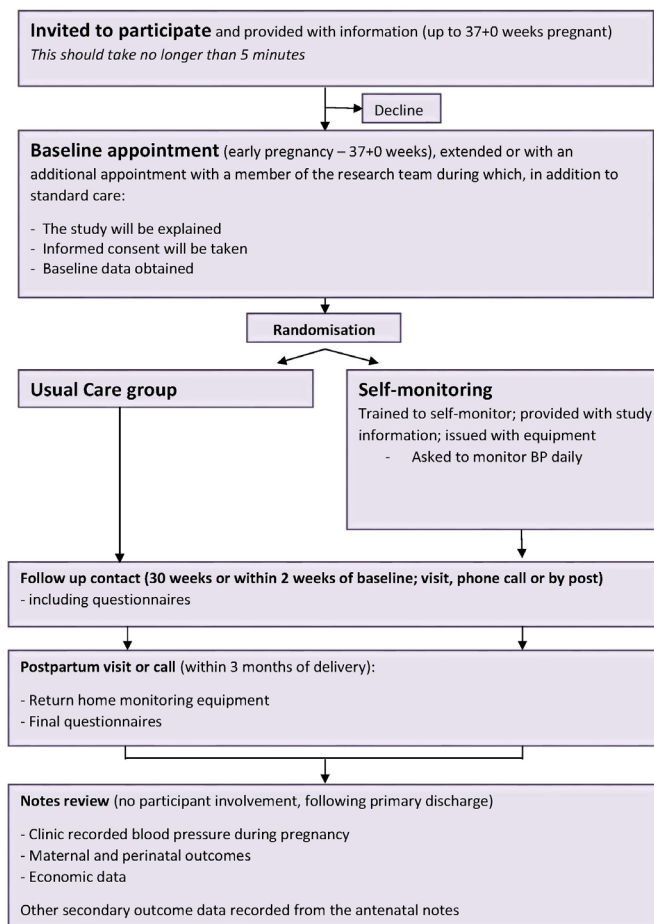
**Invited to participate** and provided with information (up to 37+0 weeks pregnant)
*This should take no longer than 5 minutes*

Decline

**Baseline appointment** (early pregnancy – 37+0 weeks), extended or with an additional appointment with a member of the research team during which, in addition to standard care:

- The study will be explained
- Informed consent will be taken
- Baseline data obtained

**Randomisation**

**Usual Care group**

**Self-monitoring**
Trained to self-monitor; provided with study information; issued with equipment
- Asked to monitor BP daily

**Follow up contact (30 weeks or within 2 weeks of baseline; visit, phone call or by post)**
- including questionnaires

**Postpartum visit or call** (within 3 months of delivery):

- Return home monitoring equipment
- Final questionnaires

**Notes review** (no participant involvement, following primary discharge)

- Clinic recorded blood pressure during pregnancy
- Maternal and perinatal outcomes
- Economic data

Other secondary outcome data recorded from the antenatal notes